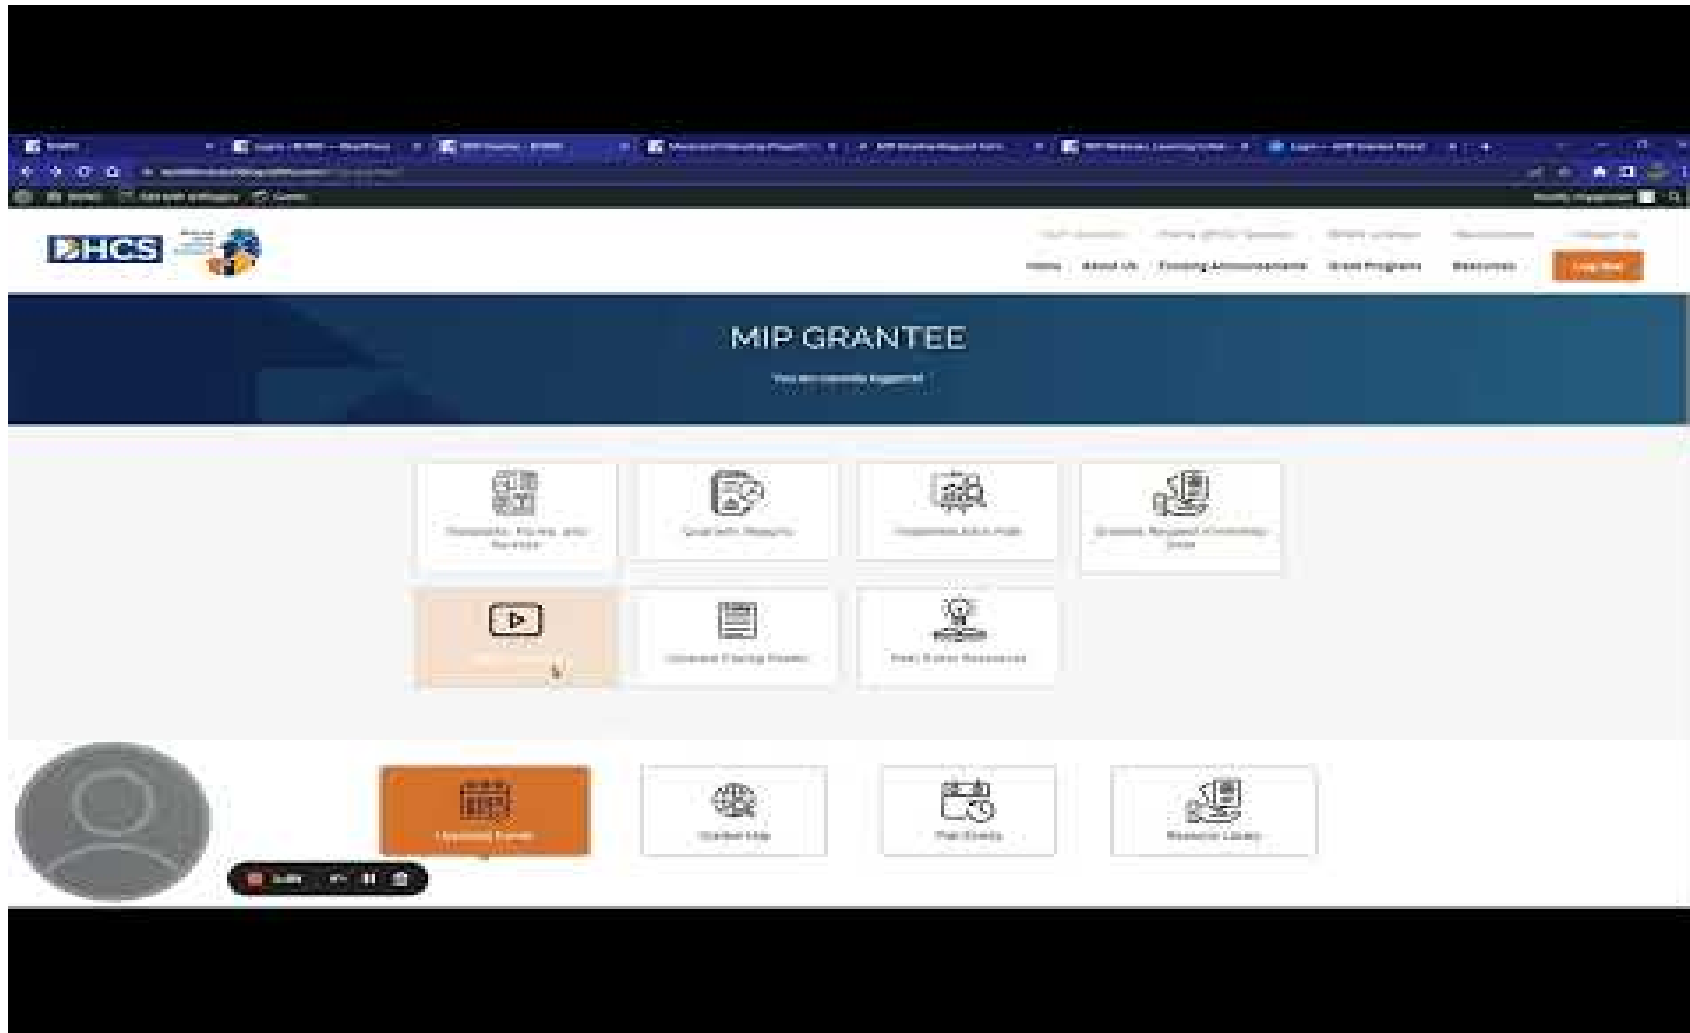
DHCS

Home About Us Funding Announcements Grant Programs Resources Log Out

MIP GRANTEE

You are currently logged in!

Documents, Forms, and Surveys

Quarterly Reports

Upcoming Events

Grantee Map

Past Events

Resource Library